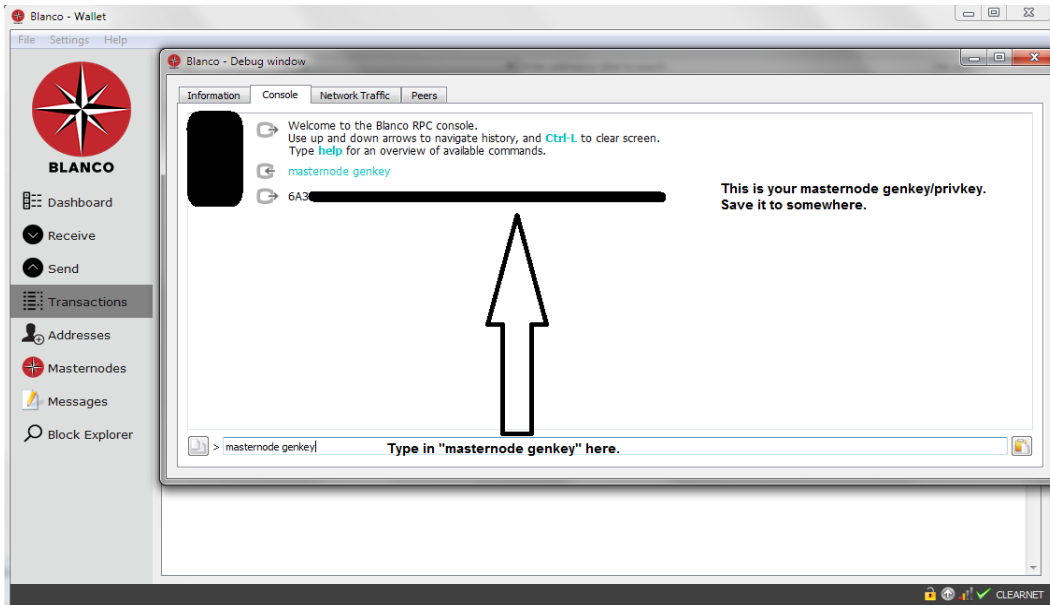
Blanco - Wallet

File Settings Help

BLANCO

Dashboard

Receive

Send

Transactions

Addresses

Masternodes

Messages

Block Explorer

Blanco - Debug window

Information | Console | Network Traffic | Peers

Welcome to the Blanco RPC console.
Use up and down arrows to navigate history, and Ctrl-L to clear screen.
Type help for an overview of available commands.

masternode genkey

6A3

This is your masternode genkey/privkey.
Save it to somewhere.

> masternode genkey

Type in "masternode genkey" here.

CLEARNET